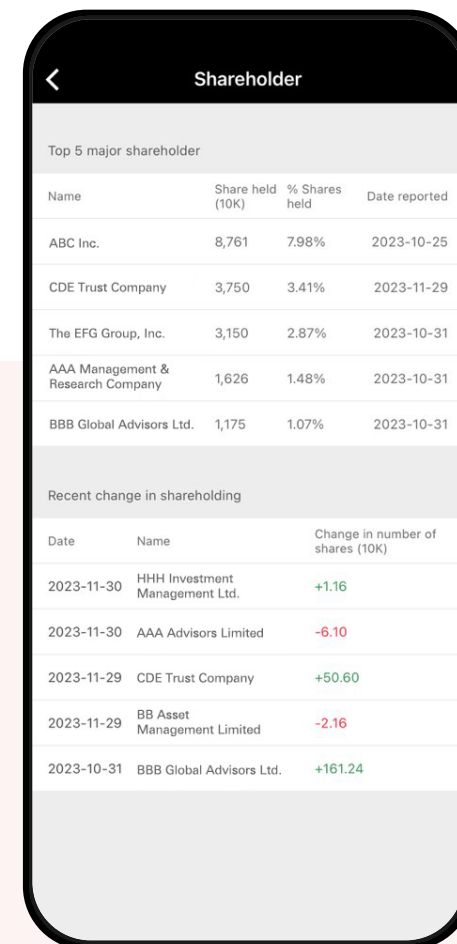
Shareholder

Top 5 major shareholder

| Name | Share held (10K) | % Shares held | Date reported |
|---|---|---|---|
| ABC Inc. | 8,761 | 7.98% | 2023-10-25 |
| CDE Trust Company | 3,750 | 3.41% | 2023-11-29 |
| The EFG Group, Inc. | 3,150 | 2.87% | 2023-10-31 |
| AAA Management & Research Company | 1,626 | 1.48% | 2023-10-31 |
| BBB Global Advisors Ltd. | 1,175 | 1.07% | 2023-10-31 |

Recent change in shareholding

| Date | Name | Change in number of shares (10K) |
|---|---|---|
| 2023-11-30 | HHH Investment Management Ltd. | +1.16 |
| 2023-11-30 | AAA Advisors Limited | -6.10 |
| 2023-11-29 | CDE Trust Company | +50.60 |
| 2023-11-29 | BB Asset Management Limited | -2.16 |
| 2023-10-31 | BBB Global Advisors Ltd. | +161.24 |